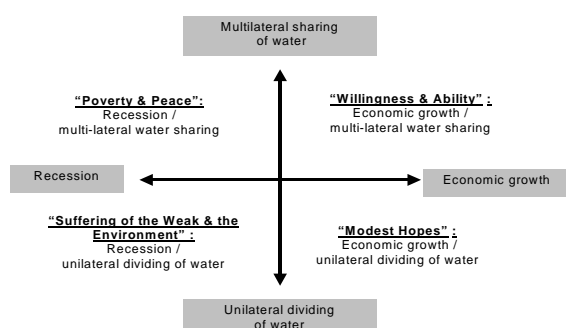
Multilateral sharing of water

"Poverty & Peace":
Recession / multi-lateral water sharing

"Willingness & Ability" :
Economic growth / multi-lateral water sharing

Recession

Economic growth

"Suffering of the Weak & the Environment" :
Recession / unilateral dividing of water

"Modest Hopes" :
Economic growth / unilateral dividing of water

Unilateral dividing of water